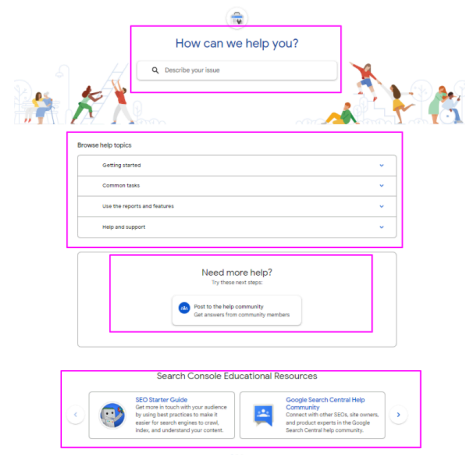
How can we help you?

Describe your issue

Browse help topics

Getting started

Common tasks

Use the reports and features

Help and support

Need more help?

Try these next steps:

Post to the help community

Get answers from community members

Search Console Educational Resources

SEO Starter Guide

Get more in touch with your audience by using best practices to make it easier for search engines to crawl, index, and understand your content.

Google Search Central Help Community

Connect with other SEOs, site owners, and product experts in the Google Search Central help community.